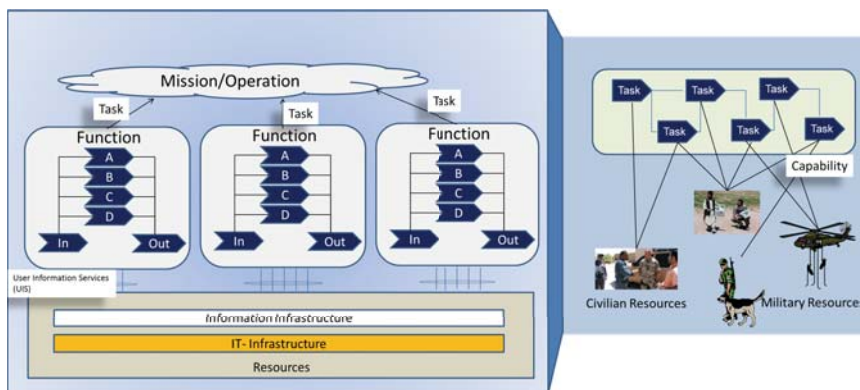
Mission/Operation

Task

Task

Task

Function

A

B

C

D

In

Out

Function

A

B

C

D

In

Out

Function

A

B

C

D

In

Out

User Information Services (UIS)

Information Infrastructure

IT- Infrastructure

Resources

Task

Task

Task

Task

Task

Task

Task

Capability

Civilian Resources

Military Resource